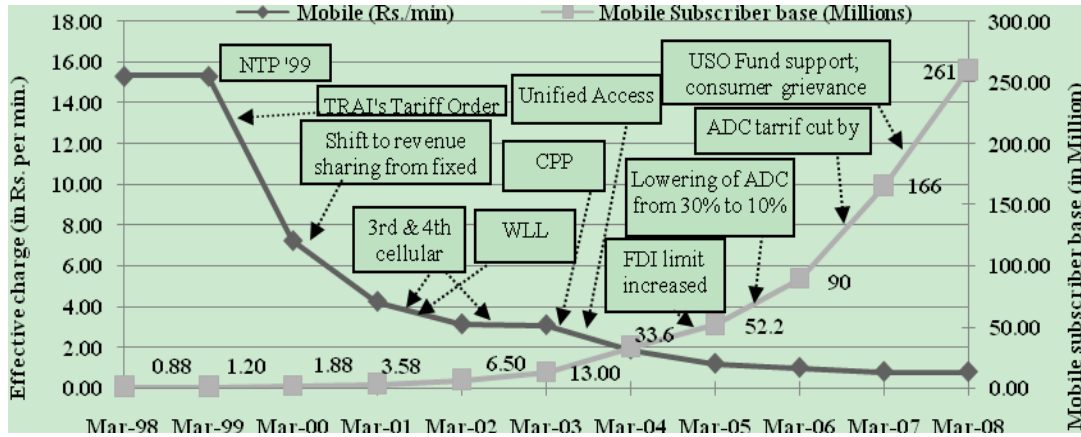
Mobile (Rs./min)
Mobile Subscriber base (Millions)

18.00
16.00
14.00
12.00
10.00
8.00
6.00
4.00
2.00
0.00

Effective charge (in Rs. per min.)

300.00
250.00
200.00
150.00
100.00
50.00
0.00

Mobile subscriber base (in Million)

NTP '99
TRAI's Tariff Order
Shift to revenue sharing from fixed
CPP
Unified Access
USO Fund support; consumer grievance
ADC tarrif cut by
Lowering of ADC from 30% to 10%
3rd & 4th cellular
WLL
FDI limit increased

0.88
1.20
1.88
3.58
6.50
13.00
33.6
52.2
90
166
261

Mar-98 Mar-99 Mar-00 Mar-01 Mar-02 Mar-03 Mar-04 Mar-05 Mar-06 Mar-07 Mar-08